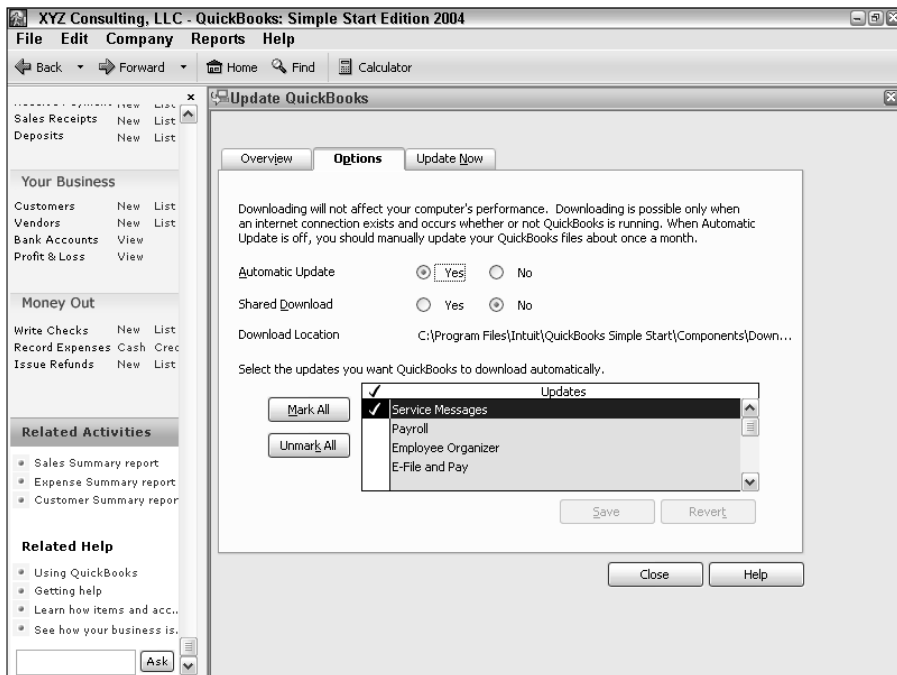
XYZ Consulting, LLC - QuickBooks: Simple Start Edition 2004

File Edit Company Reports Help

Back Forward Home Find Calculator

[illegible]

Sales Receipts New List

Deposits New List

Your Business

Customers New List

Vendors New List

Bank Accounts View

Profit & Loss View

Money Out

Write Checks New List

Record Expenses Cash Crec

Issue Refunds New List

Related Activities

Sales Summary report

Expense Summary report

Customer Summary repor

Related Help

Using QuickBooks

Getting help

Learn how items and acc...

See how your business is...

Ask

Update QuickBooks

Overview Options Update Now

Downloading will not affect your computer's performance. Downloading is possible only when an internet connection exists and occurs whether or not QuickBooks is running. When Automatic Update is off, you should manually update your QuickBooks files about once a month.

Automatic Update Yes No

Shared Download Yes No

Download Location C:\Program Files\Intuit\QuickBooks Simple Start\Components\Down...

Select the updates you want QuickBooks to download automatically.

Mark All

Unmark All

| ✓ | Updates |
|---|---|
| ✓ | Service Messages |
| | Payroll |
| | Employee Organizer |
| | E-File and Pay |

Save Revert

Close Help